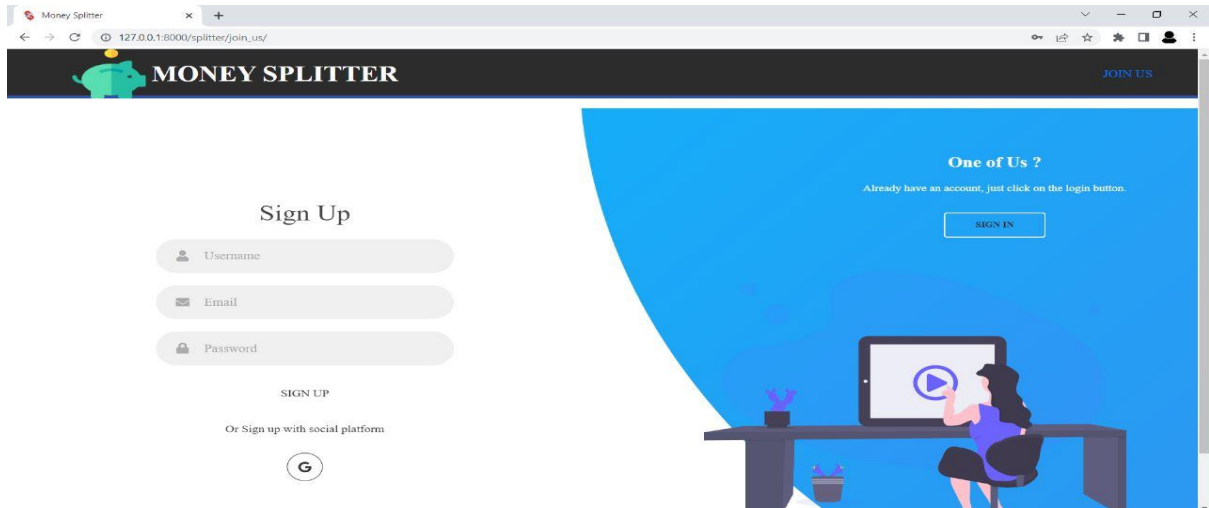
Money Splitter
×
+
127.0.0.1:8000/splitter/join_us/

MONEY SPLITTER
JOIN US

Sign Up
Username
Email
Password
SIGN UP
Or Sign up with social platform
G

One of Us ?
Already have an account, just click on the login button.
SIGN IN